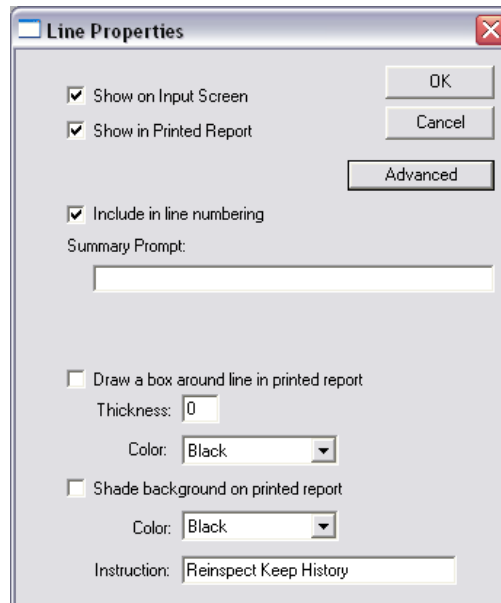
Line Properties

Show on Input Screen

Show in Printed Report

OK

Cancel

Advanced

Include in line numbering

Summary Prompt:

Draw a box around line in printed report

Thickness: 0

Color: Black

Shade background on printed report

Color: Black

Instruction: Reinspect Keep History